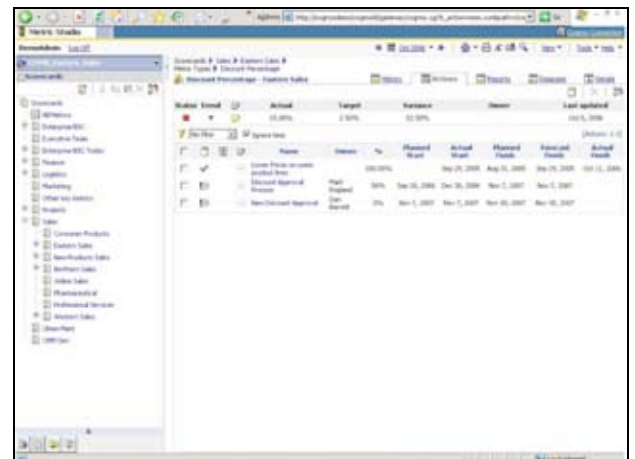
Metric Studio

Scorecards > Sales > Eastern Sales > Metric Types > Discount Percentage

Discount Percentage - Eastern Sales

Metrics | Actions | Reports | Diagrams | Details

| Status | Trend | | Actual | Target | Variance | Owner | Last updated |
|---|---|---|---|---|---|---|---|
| | | | 15.00% | 2.50% | 12.50% | | Oct 5, 2006 |

Ignore time

| | | | Name | Owner | % | Planned Start | Actual Start | Planned Finish | Forecast Finish | Actual Finish |
|---|---|---|---|---|---|---|---|---|---|---|
| | | | Lower Prices on some product lines | | 100.00% | Sep 29, 2006 | Aug 31, 2006 | Sep 29, 2006 | Sep 29, 2006 | Oct 11, 2006 |
| | | | Discount Approval Process | Matt England | 50% | Sep 30, 2006 | Dec 30, 2006 | Nov 7, 2007 | Nov 7, 2007 | |
| | | | New Discount Approval | Dan Barrett | 0% | Nov 1, 2007 | Nov 7, 2007 | Nov 30, 2007 | Nov 30, 2007 | |

Scorecards
All Metrics
Enterprise BSC
Executive Team
Enterprise BSC Today
Finance
Logistics
Marketing
Other key metrics
Products
Sales
Consumer Products
Eastern Sales
New Products Sales
Northern Sales
Online Sales
Pharmaceutical
Professional Services
Western Sales
Unscored
DRM Test